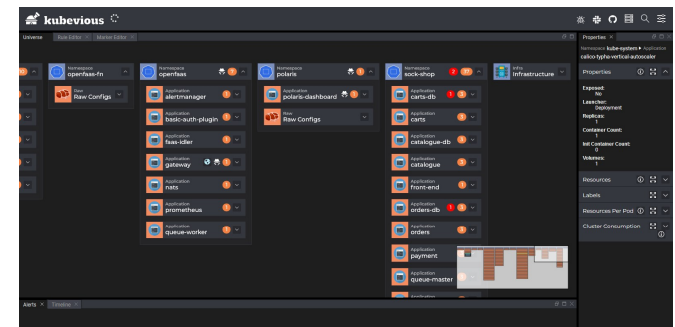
kubevious

Universe | Rule Editor × | Marker Editor ×

Namespace
openfaas-fn

Raw
Raw Configs

Namespace
openfaas

Application
alertmanager

Application
basic-auth-plugin

Application
faas-idler

Application
gateway

Application
nats

Application
prometheus

Application
queue-worker

Namespace
polaris

Application
polaris-dashboard

Raw
Raw Configs

Namespace
sock-shop

Application
carts-db

Application
carts

Application
catalogue-db

Application
catalogue

Application
front-end

Application
orders-db

Application
orders

Application
payment

Application
queue-master

Infra
Infrastructure

Properties ×

Namespace kube-system ▸ Application
calico-typha-vertical-autoscaler

Properties

Exposed:
No
Launcher:
Deployment
Replicas:
1
Container Count:
1
Init Container Count:
0
Volumes:
1

Resources

Labels

Resources Per Pod

Cluster Consumption

Alerts × | Timeline ×